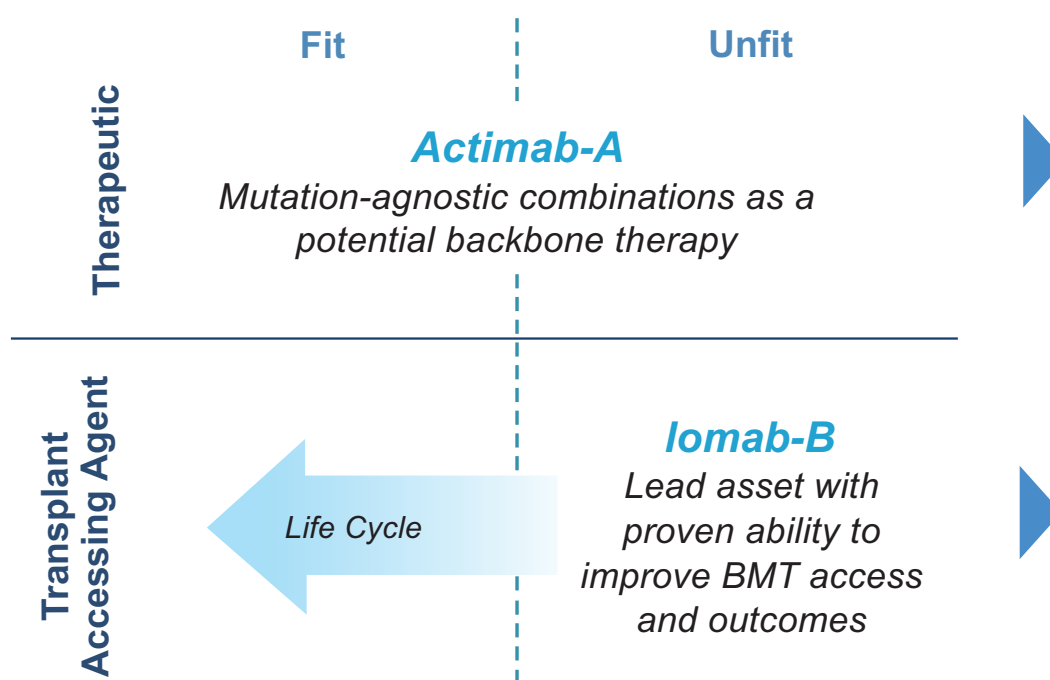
Fit

Unfit

Therapeutic

Actimab-A

Mutation-agnostic combinations as a potential backbone therapy

Transplant Accessing Agent

Life Cycle

Iomab-B

Lead asset with proven ability to improve BMT access and outcomes